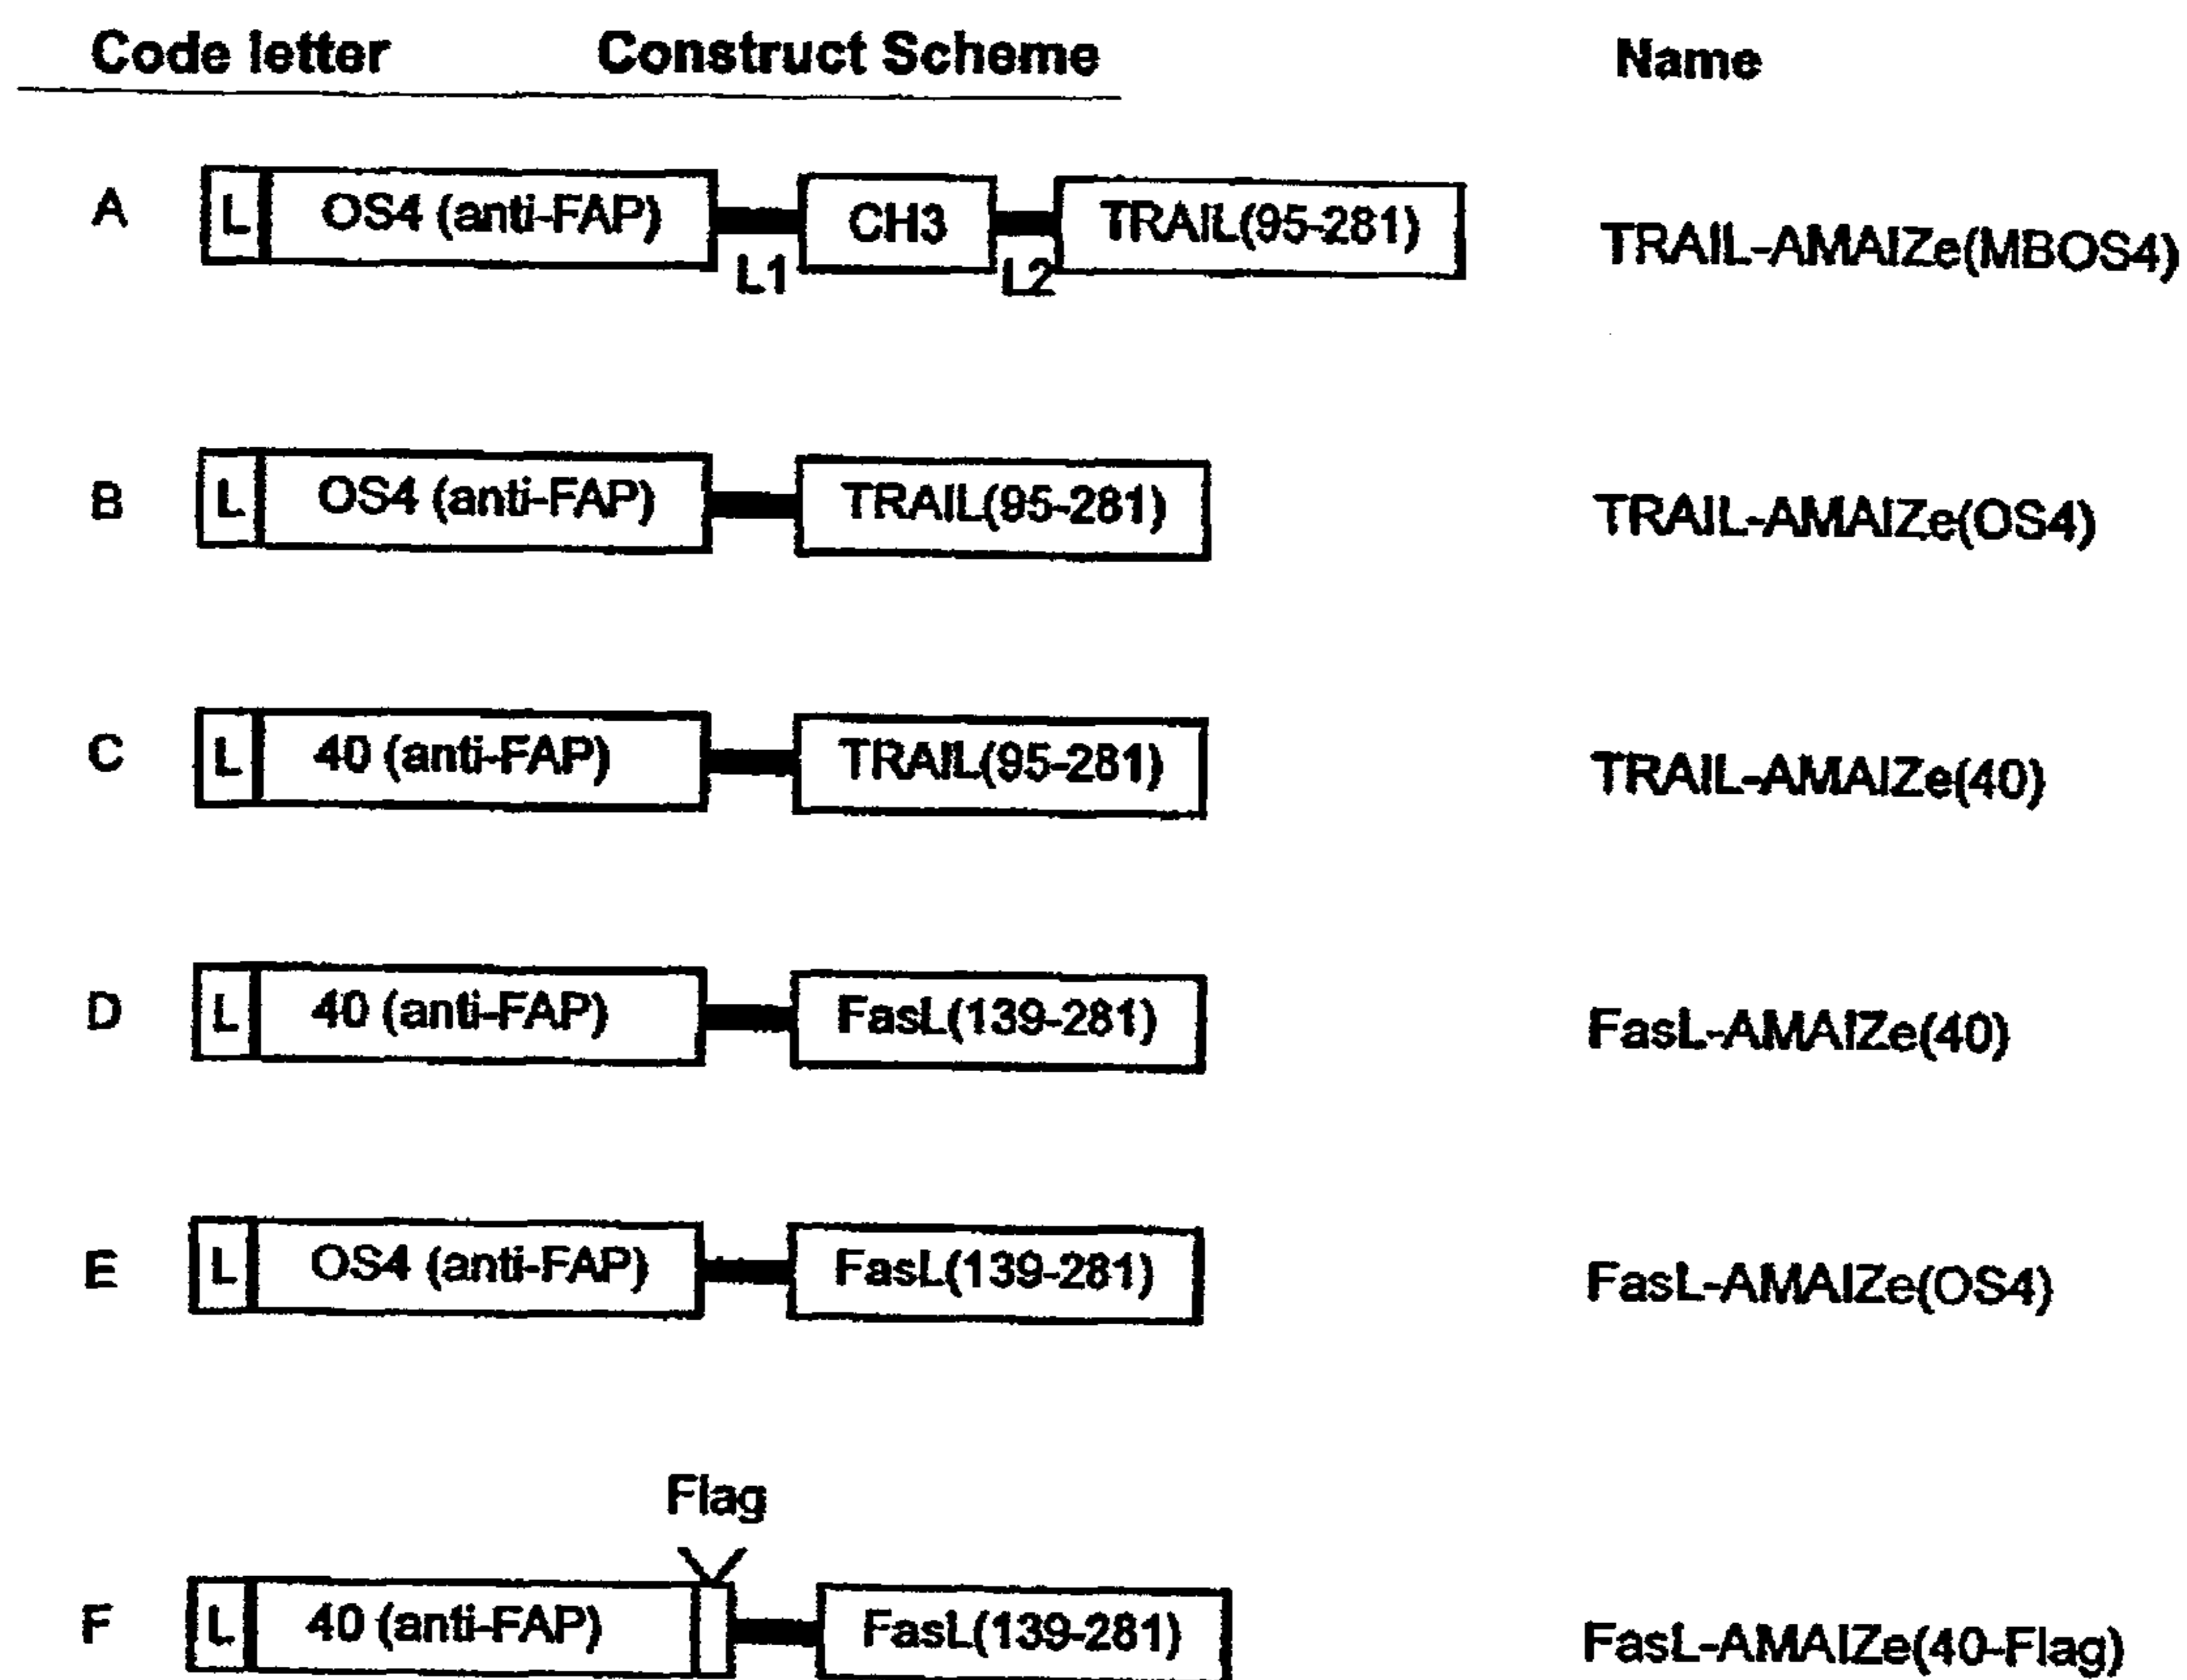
Code letter Construct Scheme Name

A L OS4 (anti-FAP) L1 CH3 L2 TRAIL(95-281) TRAIL-AMAIZe(MBOS4)

B L OS4 (anti-FAP) TRAIL(95-281) TRAIL-AMAIZe(OS4)

C L 40 (anti-FAP) TRAIL(95-281) TRAIL-AMAIZe(40)

D L 40 (anti-FAP) FasL(139-281) FasL-AMAIZe(40)

E L OS4 (anti-FAP) FasL(139-281) FasL-AMAIZe(OS4)

Flag

F L 40 (anti-FAP) FasL(139-281) FasL-AMAIZe(40-Flag)